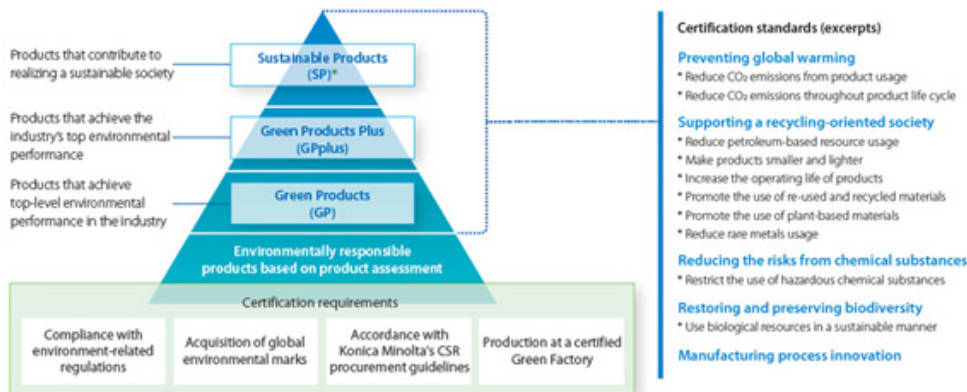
Products that contribute to realizing a sustainable society

Sustainable Products (SP)*

Products that achieve the industry's top environmental performance

Green Products Plus (GPplus)

Products that achieve top-level environmental performance in the industry

Green Products (GP)

Environmentally responsible products based on product assessment

Certification requirements

Compliance with environment-related regulations

Acquisition of global environmental marks

Accordance with Konica Minolta's CSR procurement guidelines

Production at a certified Green Factory

Certification standards (excerpts)

Preventing global warming
* Reduce $CO_2$ emissions from product usage
* Reduce $CO_2$ emissions throughout product life cycle

Supporting a recycling-oriented society
* Reduce petroleum-based resource usage
* Make products smaller and lighter
* Increase the operating life of products
* Promote the use of re-used and recycled materials
* Promote the use of plant-based materials
* Reduce rare metals usage

Reducing the risks from chemical substances
* Restrict the use of hazardous chemical substances

Restoring and preserving biodiversity
* Use biological resources in a sustainable manner

Manufacturing process innovation